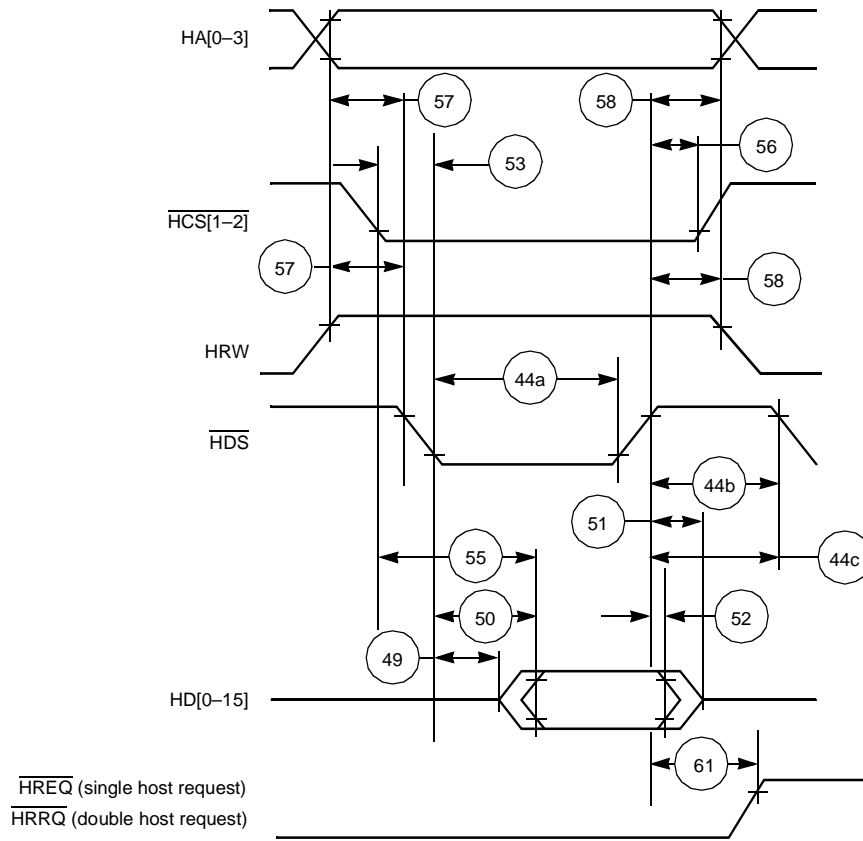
HA[0–3]

57

58

53

56

$\overline{HCS[1–2]}$

57

58

HRW

44a

$\overline{HDS}$

44b

51

55

44c

50

52

49

HD[0–15]

61

$\overline{HREQ}$ (single host request)

$\overline{HRRQ}$ (double host request)